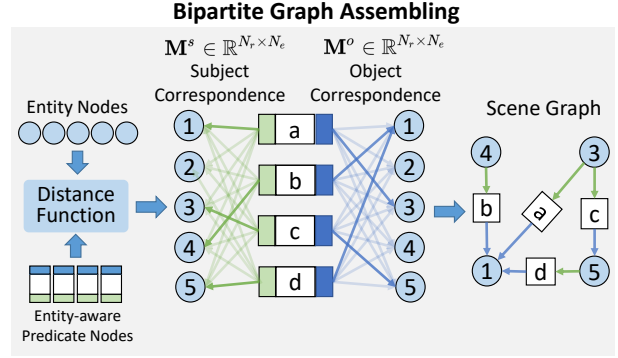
Bipartite Graph Assembling

$\mathbf{M}^s \in \mathbb{R}^{N_r \times N_e}$
Subject Correspondence

$\mathbf{M}^o \in \mathbb{R}^{N_r \times N_e}$
Object Correspondence

Entity Nodes

Distance Function

Entity-aware Predicate Nodes

1
2
3
4
5

a
b
c
d

1
2
3
4
5

Scene Graph

4
3
b
a
c
1
d
5